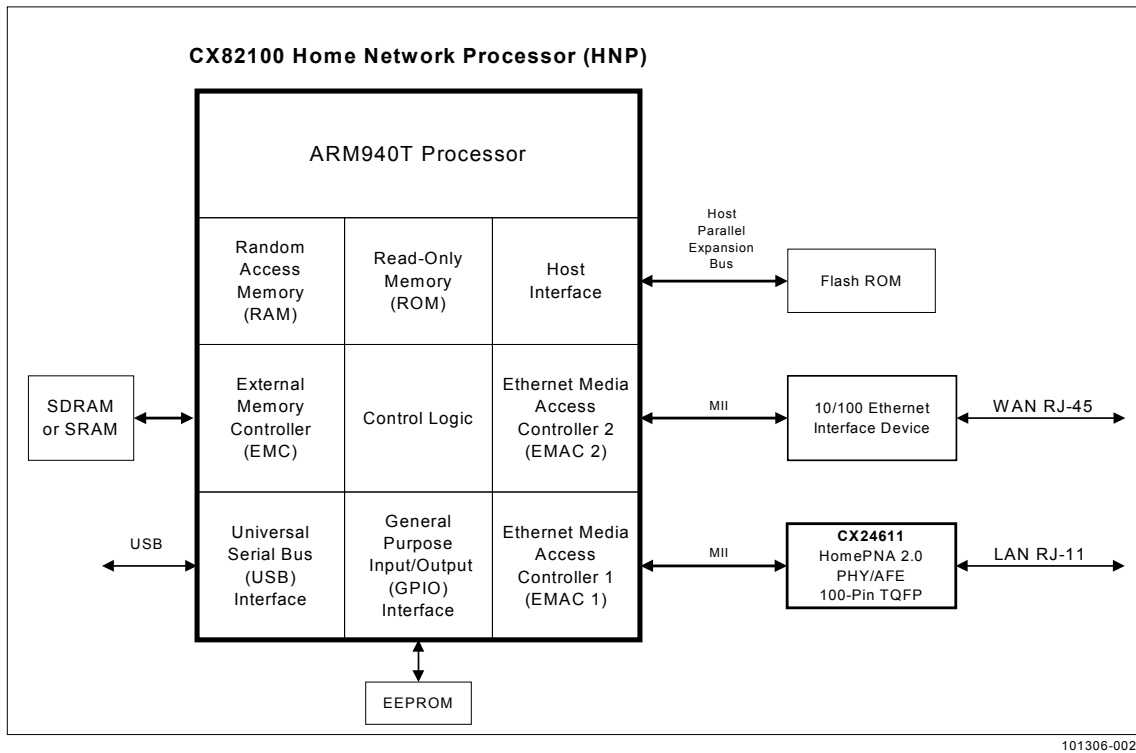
CX82100 Home Network Processor (HNP)

ARM940T Processor

Random Access Memory (RAM)

Read-Only Memory (ROM)

Host Interface

Host Parallel Expansion Bus

Flash ROM

SDRAM or SRAM

External Memory Controller (EMC)

Control Logic

Ethernet Media Access Controller 2 (EMAC 2)

MII

10/100 Ethernet Interface Device

WAN RJ-45

USB

Universal Serial Bus (USB) Interface

General Purpose Input/Output (GPIO) Interface

Ethernet Media Access Controller 1 (EMAC 1)

MII

CX24611
HomePNA 2.0
PHY/AFE
100-Pin TQFP

LAN RJ-11

EEPROM

101306-002